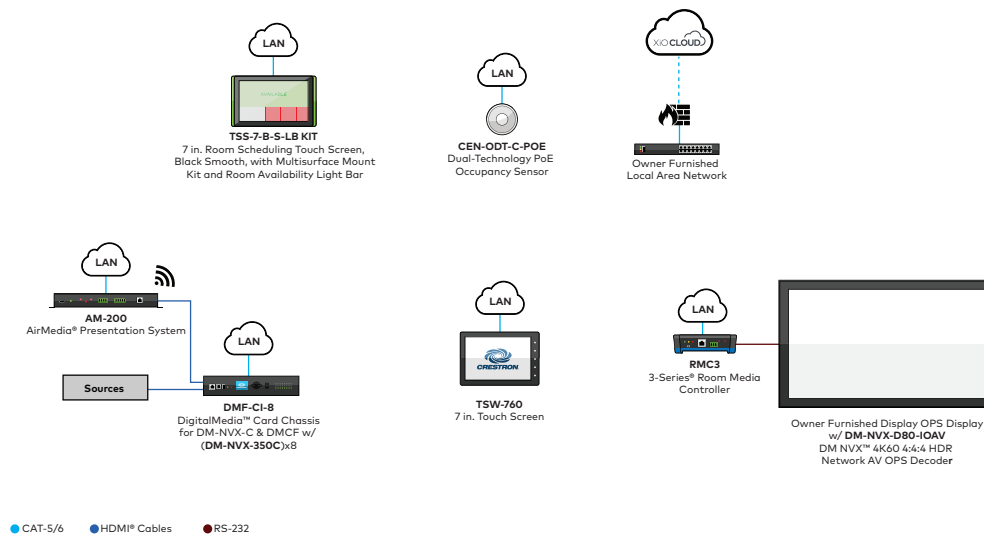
LAN

AVAILABLE

TSS-7-B-S-LB KIT
7 in. Room Scheduling Touch Screen, Black Smooth, with Multisurface Mount Kit and Room Availability Light Bar

LAN

CEN-ODT-C-POE
Dual-Technology PoE Occupancy Sensor

XiO CLOUD

Owner Furnished Local Area Network

LAN

AM-200
AirMedia® Presentation System

LAN

Sources

DMF-CI-8
DigitalMedia™ Card Chassis for DM-NVX-C & DMCF w/ (DM-NVX-350C)x8

LAN

CRESTRON

TSW-760
7 in. Touch Screen

LAN

RMC3
3-Series® Room Media Controller

Owner Furnished Display OPS Display w/ DM-NVX-D80-IOAV
DM NVX™ 4K60 4:4:4 HDR Network AV OPS Decoder

CAT-5/6 HDMI® Cables RS-232